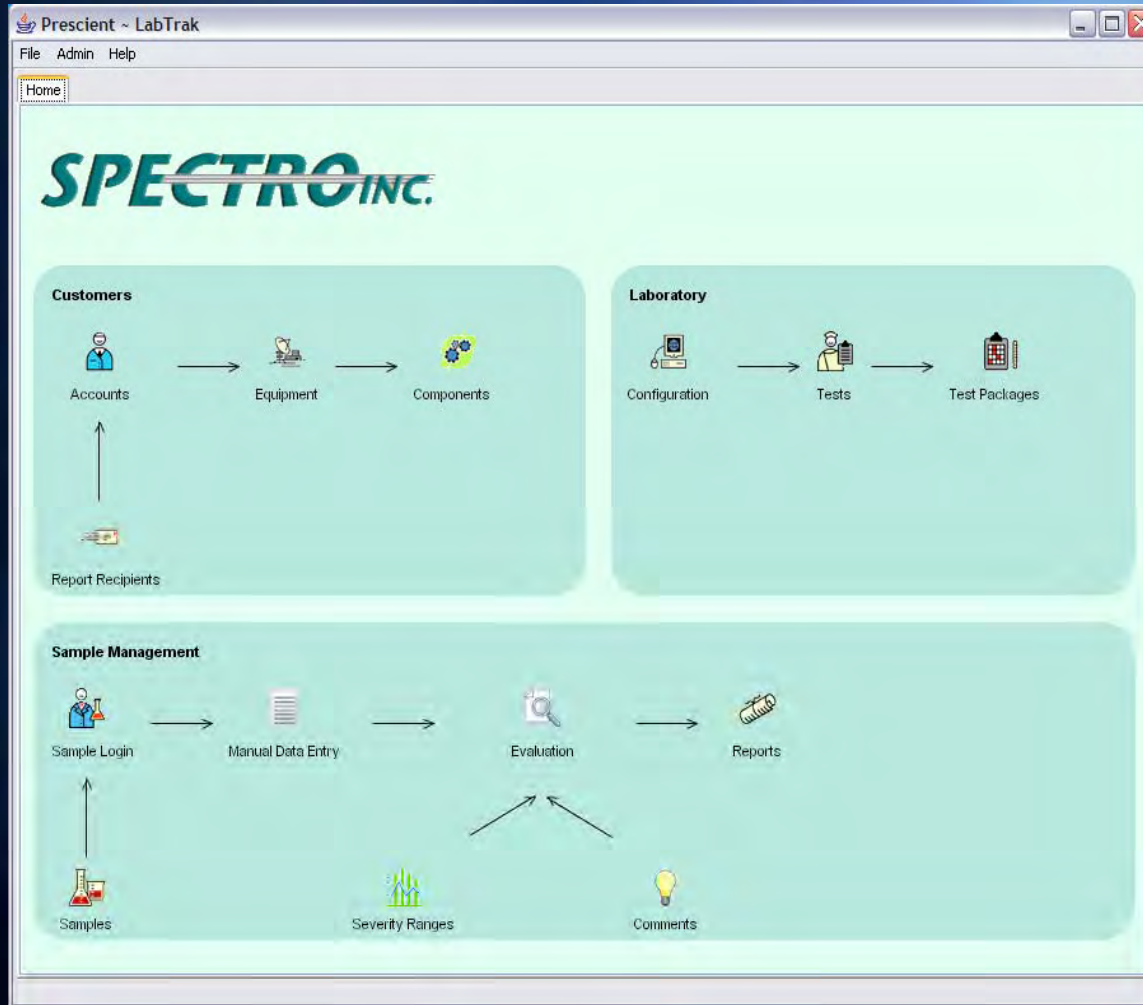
Prescient ~ LabTrak

File Admin Help

Home

SPECTRO INC.

Customers

Accounts

Equipment

Components

Report Recipients

Laboratory

Configuration

Tests

Test Packages

Sample Management

Sample Login

Manual Data Entry

Evaluation

Reports

Samples

Severity Ranges

Comments